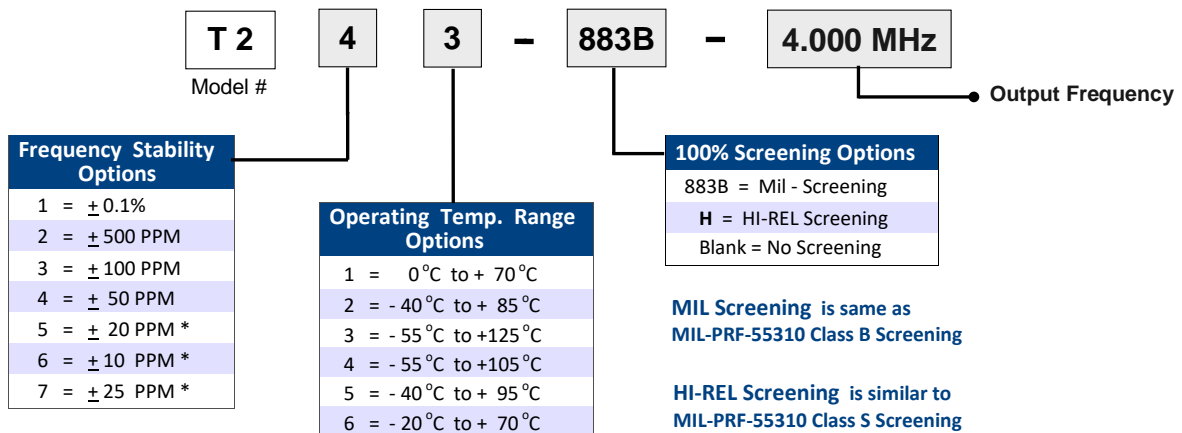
T 2 | 4 | 3 – 883B – 4.000 MHz

Model #

Output Frequency

| Frequency Stability Options |
|---|
| 1 = $\pm$ 0.1% |
| 2 = $\pm$ 500 PPM |
| 3 = $\pm$ 100 PPM |
| 4 = $\pm$ 50 PPM |
| 5 = $\pm$ 20 PPM * |
| 6 = $\pm$ 10 PPM * |
| 7 = $\pm$ 25 PPM * |

| Operating Temp. Range Options |
|---|
| 1 = 0°C to + 70°C |
| 2 = - 40°C to + 85°C |
| 3 = - 55°C to +125°C |
| 4 = - 55°C to +105°C |
| 5 = - 40°C to + 95°C |
| 6 = - 20°C to + 70°C |

| 100% Screening Options |
|---|
| 883B = Mil - Screening |
| H = HI-REL Screening |
| Blank = No Screening |

MIL Screening is same as MIL-PRF-55310 Class B Screening

HI-REL Screening is similar to MIL-PRF-55310 Class S Screening